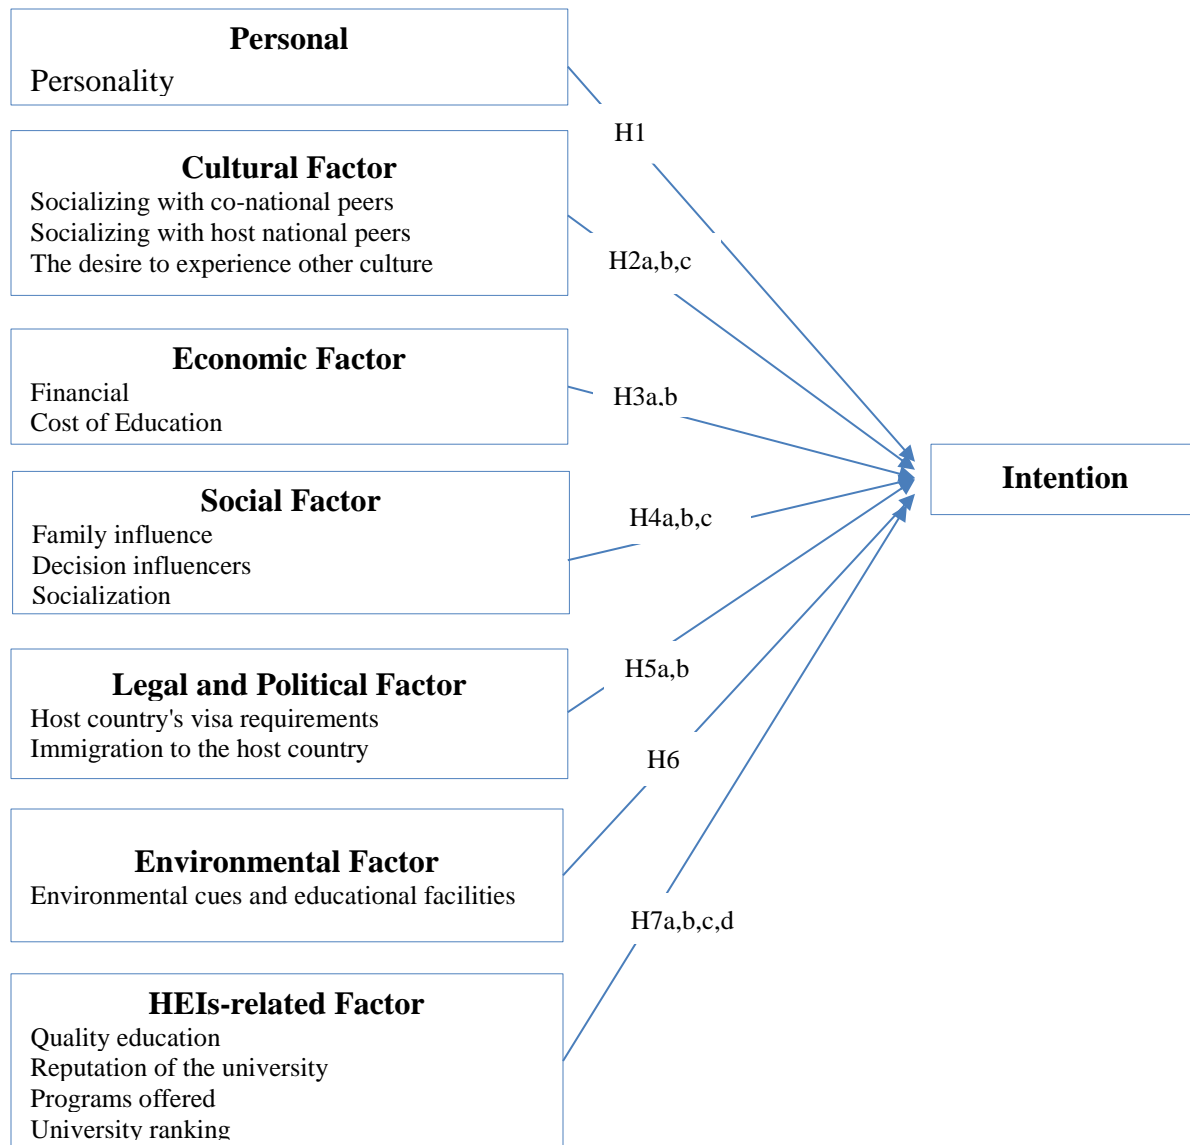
Personal
Personality

Cultural Factor
Socializing with co-national peers
Socializing with host national peers
The desire to experience other culture

Economic Factor
Financial
Cost of Education

Social Factor
Family influence
Decision influencers
Socialization

Legal and Political Factor
Host country's visa requirements
Immigration to the host country

Environmental Factor
Environmental cues and educational facilities

HEIs-related Factor
Quality education
Reputation of the university
Programs offered
University ranking

H1
H2a,b,c
H3a,b
H4a,b,c
H5a,b
H6
H7a,b,c,d

Intention